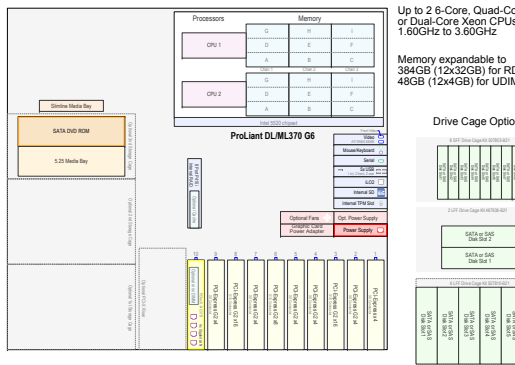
Processors

Memory

CPU 1

G H I
D E F
A B C

Chan 1 Chan 2 Chan 3

CPU 2

G H I
D E F
A B C

Intel 5520 chipset

ProLiant DL/ML370 G6

Slimline Media Bay

SATA DVD ROM

5.25 Media Bay

Video
Mouse/Keyboard
Serial
SD USB
iLO2
Internal SD
Internal TPM Slot

Optional Fans
Opt. Power Supply
Graphic Card Power Adapter
Power Supply

PCI Express x4
PCI Express G2 x8
PCI Express G2 x4
PCI Express G2 x8
PCI Express G2 x4
PCI Express G2 x8
PCI Express G2 x4
PCI Express G2 x16

Up to 2 6-Core, Quad-Co or Dual-Core Xeon CPUs 1.60GHz to 3.60GHz

Memory expandable to 384GB (12x32GB) for RD 48GB (12x4GB) for UDIM

Drive Cage Optio

SATA or SAS Disk Slot 2
SATA or SAS Disk Slot 1

SATA or SAS Disk Slot1
SATA or SAS Disk Slot2
SATA or SAS Disk Slot3
SATA or SAS Disk Slot4
SATA or SAS Disk Slot5